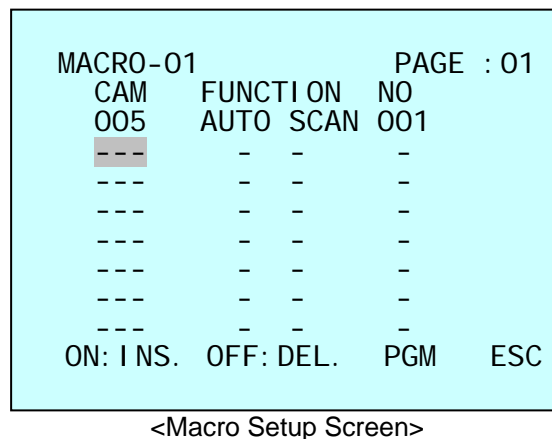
MACRO-01 PAGE : 01

| CAM | FUNCTION | | NO |
|---|---|---|---|
| 005 | AUTO | SCAN | 001 |
| --- | - | - | - |
| --- | - | - | - |
| --- | - | - | - |
| --- | - | - | - |
| --- | - | - | - |
| --- | - | - | - |
| --- | - | - | - |

ON:INS. OFF:DEL. PGM ESC

<Macro Setup Screen>